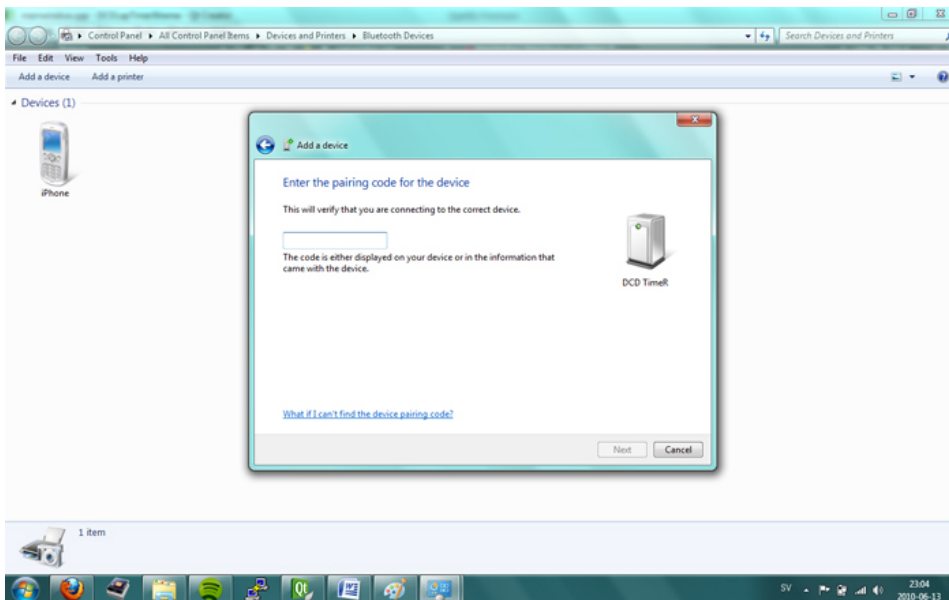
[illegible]

Control Panel ▸ All Control Panel Items ▸ Devices and Printers ▸ Bluetooth Devices

Search Devices and Printers

File Edit View Tools Help

Add a device Add a printer

Devices (1)

iPhone

Add a device

Enter the pairing code for the device

This will verify that you are connecting to the correct device.

The code is either displayed on your device or in the information that came with the device.

DCD TimeR

What if I can't find the device pairing code?

Next Cancel

1 item

SV

23:04
2010-06-13